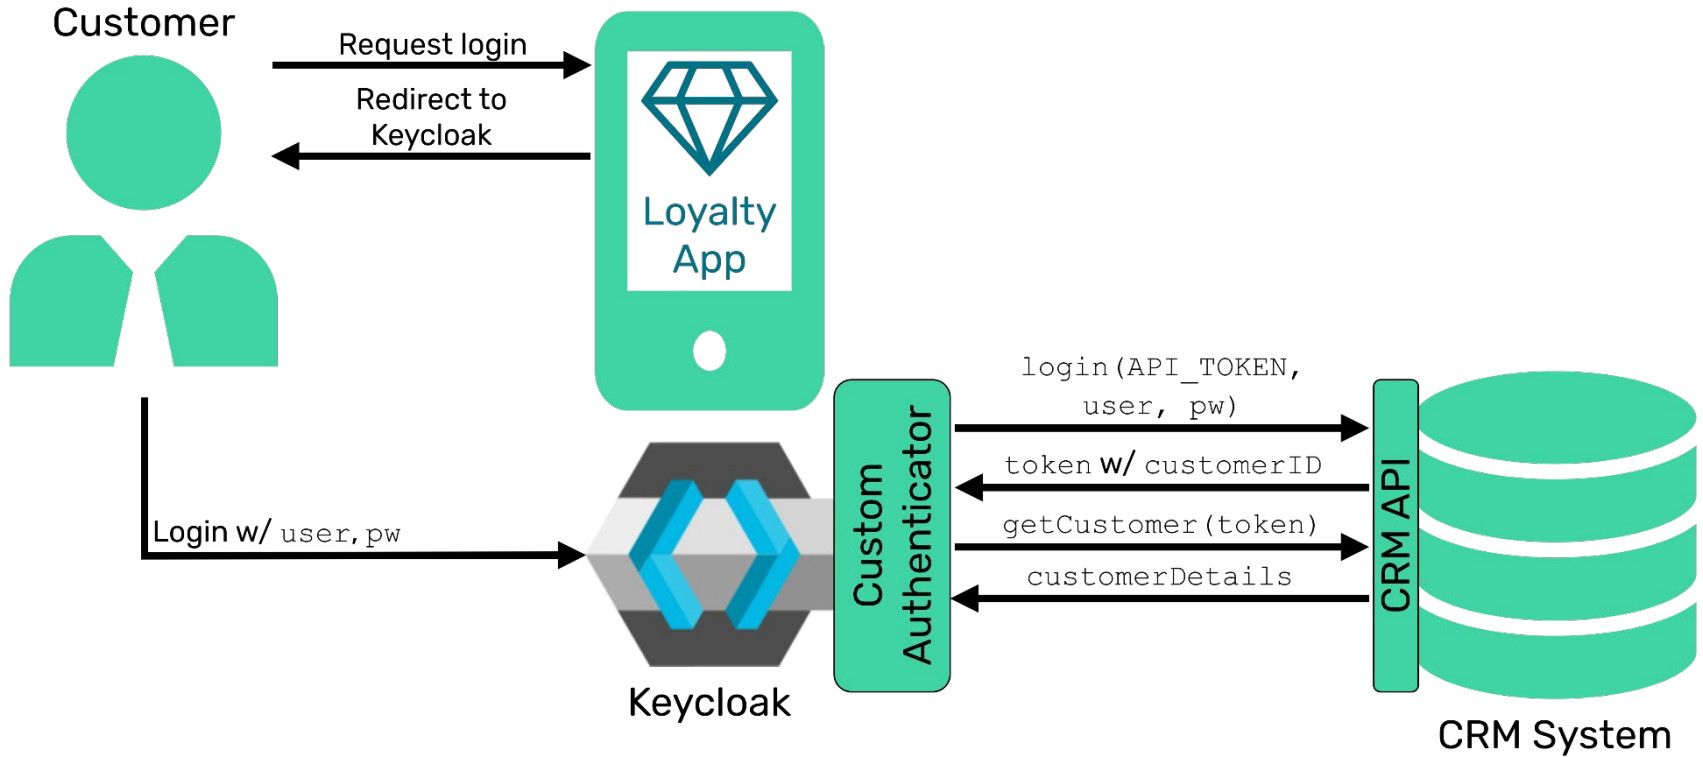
Customer

Request login

Redirect to Keycloak

Loyalty App

Login w/ user, pw

Keycloak

Custom Authenticator

login(API_TOKEN, user, pw)

token w/ customerID

getCustomer(token)

customerDetails

CRM API

CRM System